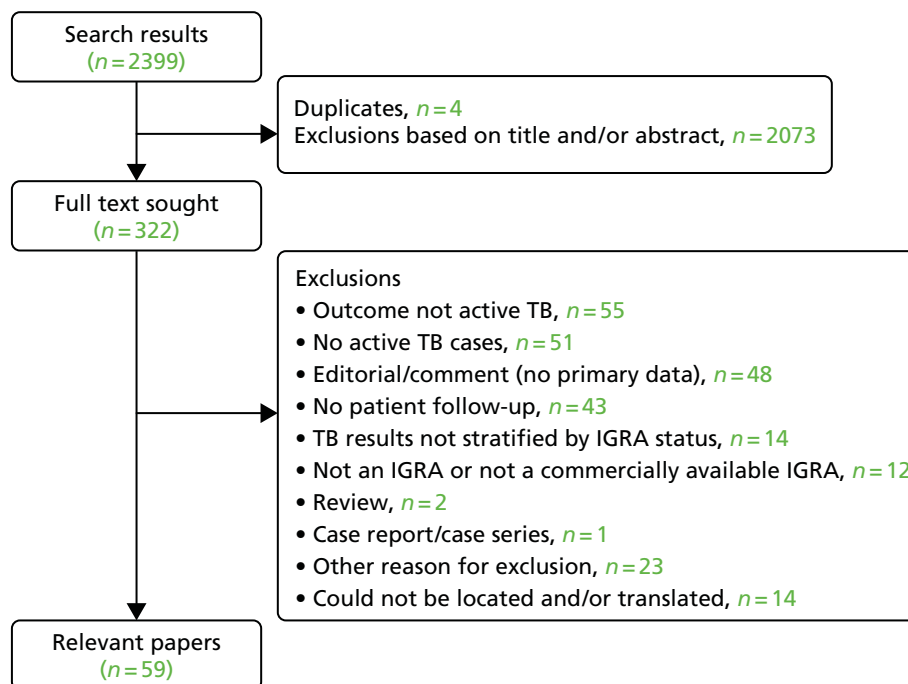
Search results
($n = 2399$)

Duplicates, $n = 4$
Exclusions based on title and/or abstract, $n = 2073$

Full text sought
($n = 322$)

Exclusions
• Outcome not active TB, $n = 55$
• No active TB cases, $n = 51$
• Editorial/comment (no primary data), $n = 48$
• No patient follow-up, $n = 43$
• TB results not stratified by IGRA status, $n = 14$
• Not an IGRA or not a commercially available IGRA, $n = 12$
• Review, $n = 2$
• Case report/case series, $n = 1$
• Other reason for exclusion, $n = 23$
• Could not be located and/or translated, $n = 14$

Relevant papers
($n = 59$)